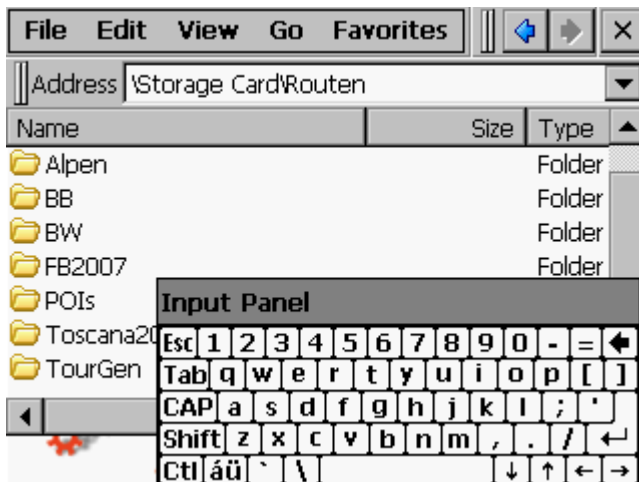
File Edit View Go Favorites

Address \Storage Card\Routen

| Name | Size | Type |
|---|---|---|
| Alpen | | Folder |
| BB | | Folder |
| BW | | Folder |
| FB2007 | | Folder |
| POIs | | |
| Toscana20 | | |
| TourGen | | |

Input Panel

Esc 1 2 3 4 5 6 7 8 9 0 - =
Tab q w e r t y u i o p [ ]
CAP a s d f g h j k l ; '
Shift z x c v b n m , . /
Ctl áü ` \ ↓ ↑ ← →